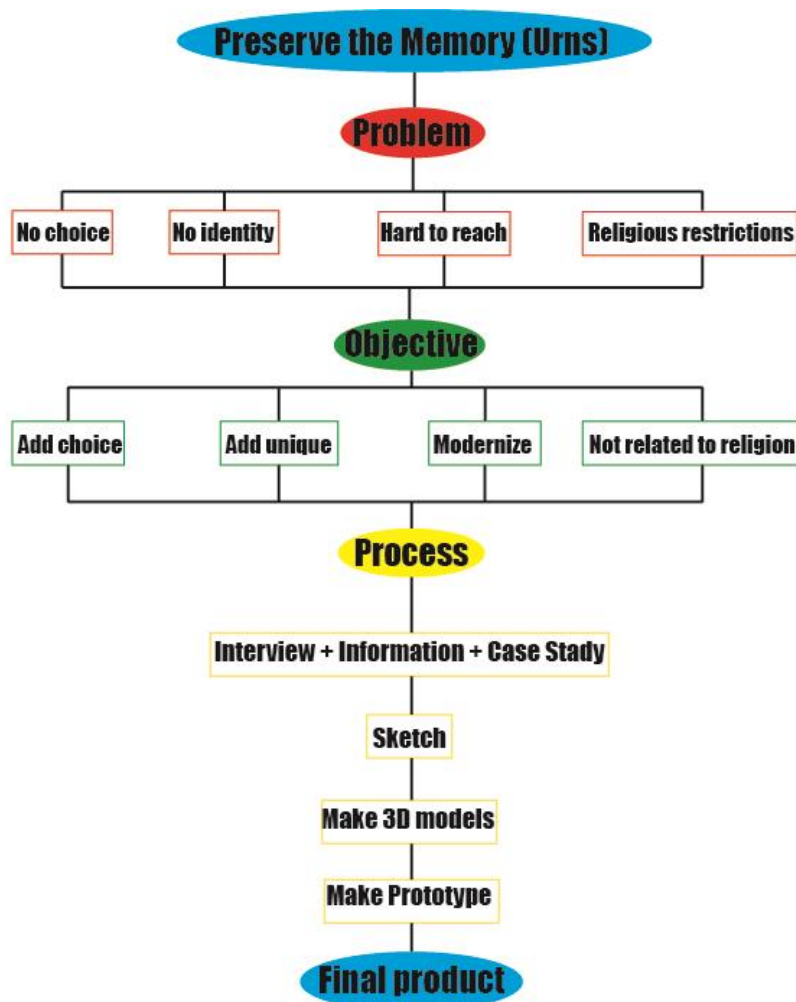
Preserve the Memory (Urns)

Problem

No choice

No identity

Hard to reach

Religious restrictions

Objective

Add choice

Add unique

Modernize

Not related to religion

Process

Interview + Information + Case Stady

Sketch

Make 3D models

Make Prototype

Final product